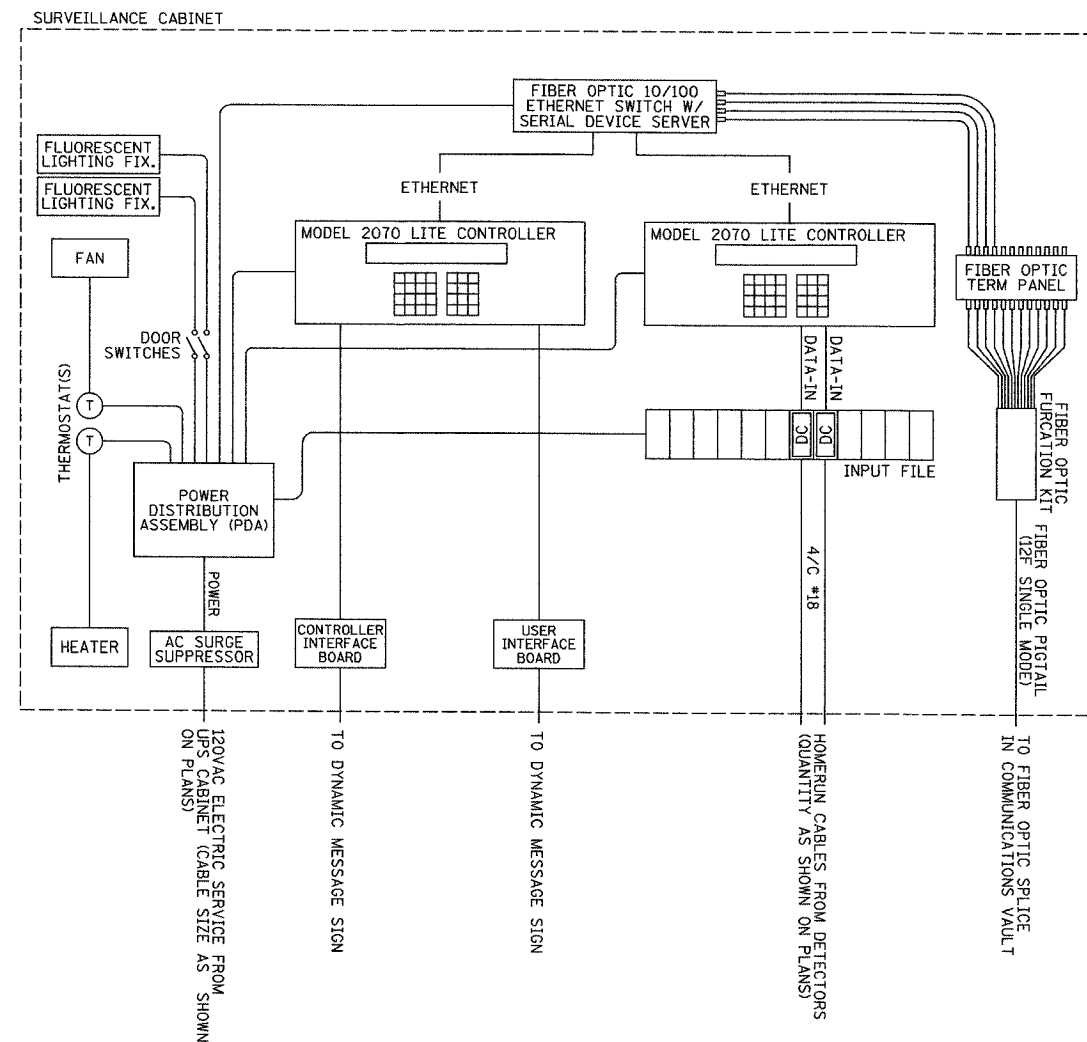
SURVEILLANCE CABINET

FIBER OPTIC 10/100 ETHERNET SWITCH W/ SERIAL DEVICE SERVER

FLUORESCENT LIGHTING FIX.

FLUORESCENT LIGHTING FIX.

ETHERNET

ETHERNET

MODEL 2070 LITE CONTROLLER

MODEL 2070 LITE CONTROLLER

FAN

FIBER OPTIC TERM PANEL

DOOR SWITCHES

DATA-IN

DATA-IN

THERMOSTAT(S)

T

T

DC

DC

INPUT FILE

FIBER OPTIC FURCATION KIT

POWER DISTRIBUTION ASSEMBLY (PDA)

FIBER OPTIC PIGTAIL (12F SINGLE MODE)

4/C #18

POWER

HEATER

AC SURGE SUPPRESSOR

CONTROLLER INTERFACE BOARD

USER INTERFACE BOARD

120VAC ELECTRIC SERVICE FROM UPS CABINET (CABLE SIZE AS SHOWN ON PLANS)

TO DYNAMIC MESSAGE SIGN

TO DYNAMIC MESSAGE SIGN

HOMERUN CABLES FROM DETECTORS (QUANTITY AS SHOWN ON PLANS)

TO FIBER OPTIC SPLICE IN COMMUNICATIONS VAULT